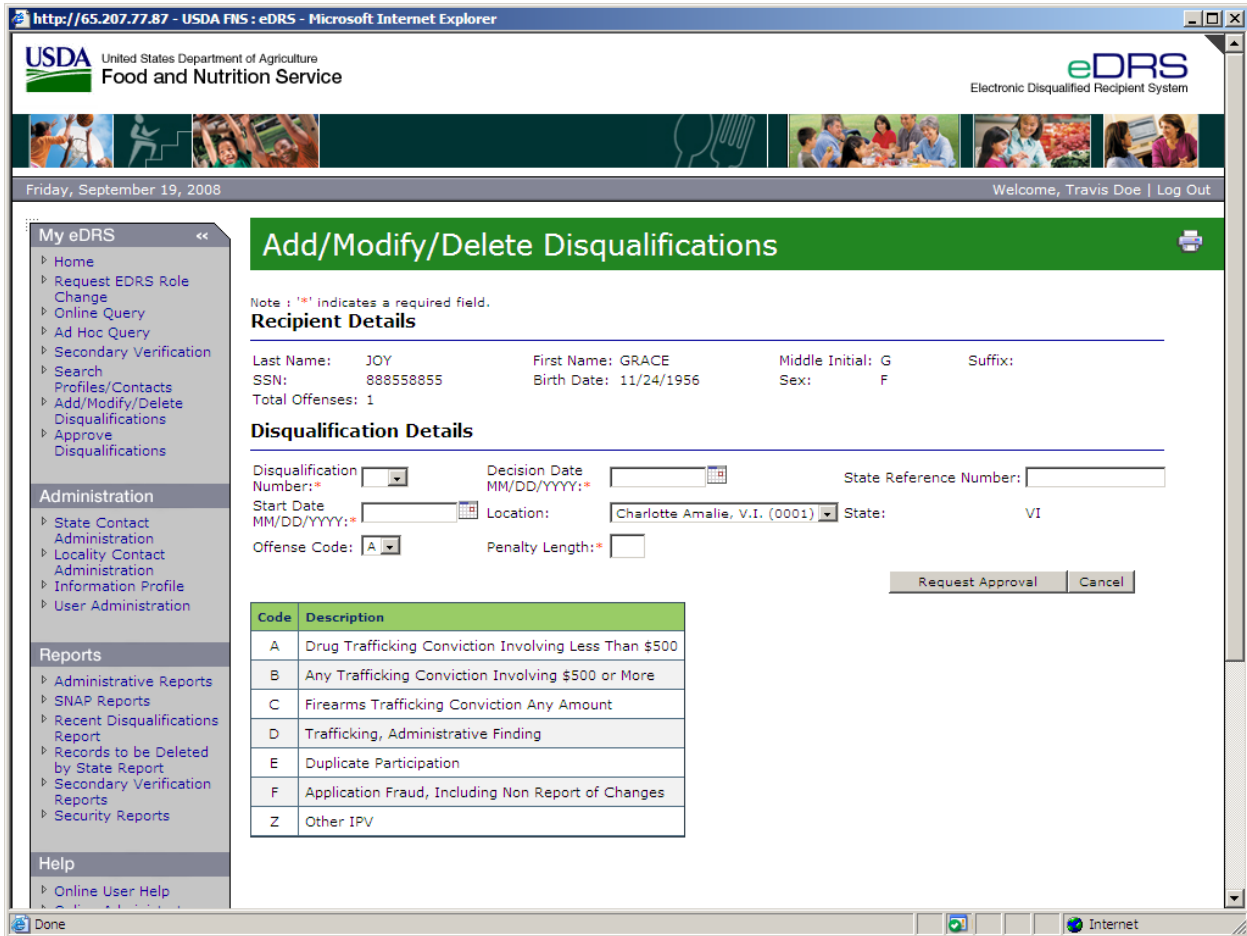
http://65.207.77.87 - USDA FNS : eDRS - Microsoft Internet Explorer

USDA United States Department of Agriculture
Food and Nutrition Service

eDRS
Electronic Disqualified Recipient System

Friday, September 19, 2008

Welcome, Travis Doe | Log Out

My eDRS
Home
Request EDRS Role Change
Online Query
Ad Hoc Query
Secondary Verification
Search Profiles/Contacts
Add/Modify/Delete Disqualifications
Approve Disqualifications

Administration
State Contact Administration
Locality Contact Administration
Information Profile
User Administration

Reports
Administrative Reports
SNAP Reports
Recent Disqualifications Report
Records to be Deleted by State Report
Secondary Verification Reports
Security Reports

Help
Online User Help
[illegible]

Add/Modify/Delete Disqualifications

Note : '*' indicates a required field.

Recipient Details

Last Name: JOY
First Name: GRACE
Middle Initial: G
Suffix:
SSN: 888558855
Birth Date: 11/24/1956
Sex: F
Total Offenses: 1

Disqualification Details

Disqualification Number:*
Decision Date MM/DD/YYYY:*
State Reference Number:
Start Date MM/DD/YYYY:*
Location: Charlotte Amalie, V.I. (0001)
State: VI
Offense Code: A
Penalty Length:*

Request Approval
Cancel

| Code | Description |
|---|---|
| A | Drug Trafficking Conviction Involving Less Than $500 |
| B | Any Trafficking Conviction Involving $500 or More |
| C | Firearms Trafficking Conviction Any Amount |
| D | Trafficking, Administrative Finding |
| E | Duplicate Participation |
| F | Application Fraud, Including Non Report of Changes |
| Z | Other IPV |

Done
Internet